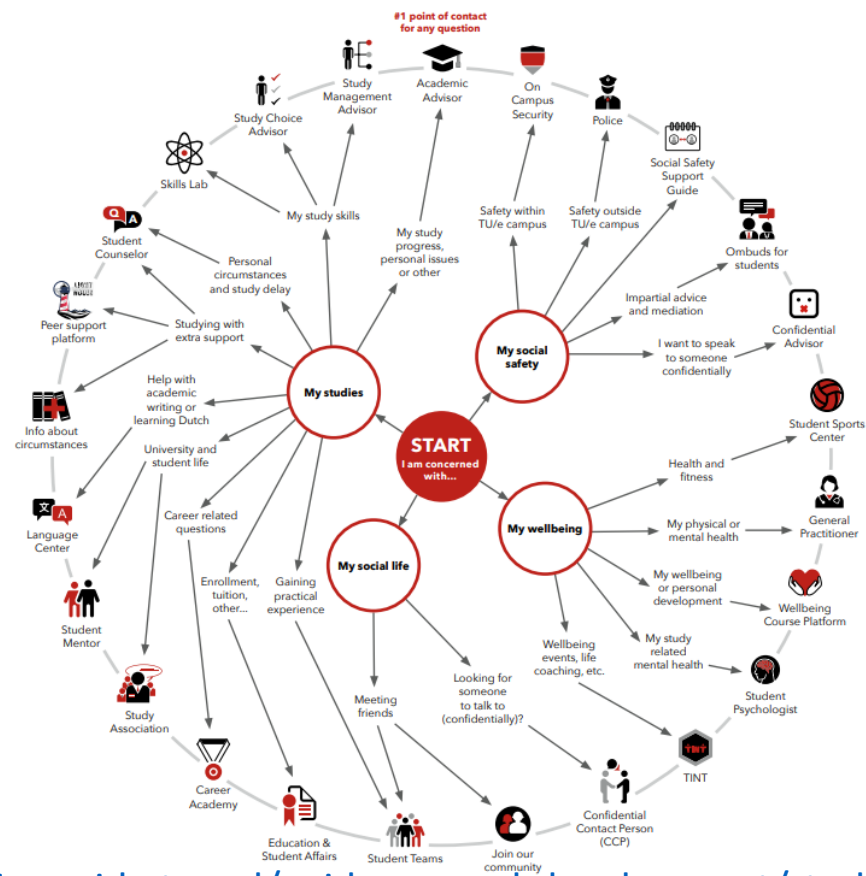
#1 point of contact for any question

Academic Advisor

On Campus Security

Police

Social Safety Support Guide

Ombuds for students

Confidential Advisor

Student Sports Center

General Practitioner

Wellbeing Course Platform

Student Psychologist

TINT

Confidential Contact Person (CCP)

Join our community

Student Teams

Education & Student Affairs

Career Academy

Study Association

Student Mentor

Language Center

Info about circumstances

Peer support platform

Student Counselor

Skills Lab

Study Choice Advisor

Study Management Advisor

START
I am concerned with...

My studies

My social safety

My wellbeing

My social life

My study skills

My study progress, personal issues or other

Safety within TU/e campus

Safety outside TU/e campus

Impartial advice and mediation

I want to speak to someone confidentially

Health and fitness

My physical or mental health

My wellbeing or personal development

My study related mental health

Wellbeing events, life coaching, etc.

Looking for someone to talk to (confidentially)?

Meeting friends

Gaining practical experience

Enrollment, tuition, other...

Career related questions

University and student life

Help with academic writing or learning Dutch

Studying with extra support

Personal circumstances and study delay